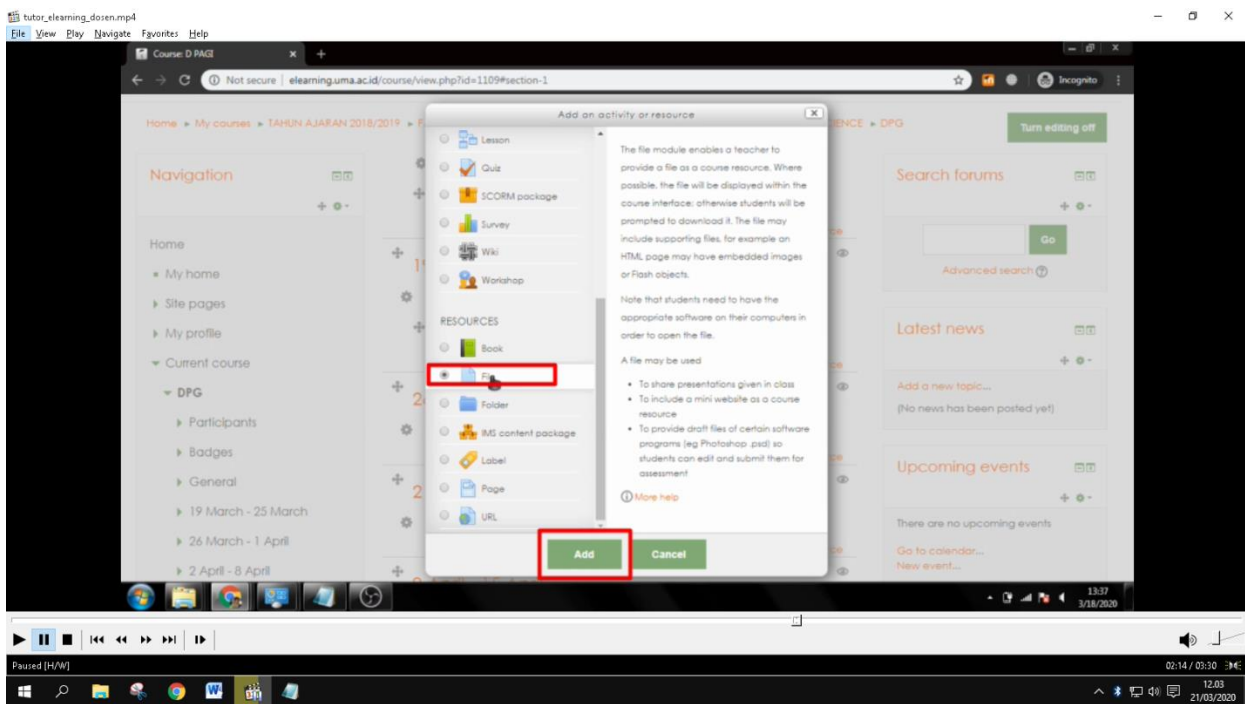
tutor_elearning_dosen.mp4
File View Play Navigate Favorites Help

Course: D PAGI
Not secure | elearning.uma.ac.id/course/view.php?id=1109#section-1
Incognito

Home ▸ My courses ▸ TAHUN AJARAN 2018/2019 ▸ F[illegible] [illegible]ENCE ▸ DPG
Turn editing off

Navigation
Home
My home
Site pages
My profile
Current course
DPG
Participants
Badges
General
19 March - 25 March
26 March - 1 April
2 April - 8 April

Add an activity or resource
Lesson
Quiz
SCORM package
Survey
Wiki
Workshop
RESOURCES
Book
File
Folder
IMS content package
Label
Page
URL

The file module enables a teacher to provide a file as a course resource. Where possible, the file will be displayed within the course interface; otherwise students will be prompted to download it. The file may include supporting files, for example an HTML page may have embedded images or Flash objects.

Note that students need to have the appropriate software on their computers in order to open the file.

A file may be used
• To share presentations given in class
• To include a mini website as a course resource
• To provide draft files of certain software programs (eg Photoshop .psd) so students can edit and submit them for assessment

More help

Add
Cancel

Search forums
Go
Advanced search

Latest news
Add a new topic...
(No news has been posted yet)

Upcoming events
There are no upcoming events
Go to calendar...
New event...

13:37
3/18/2020

Paused [H/W]
02:14 / 03:30
12.03
21/03/2020